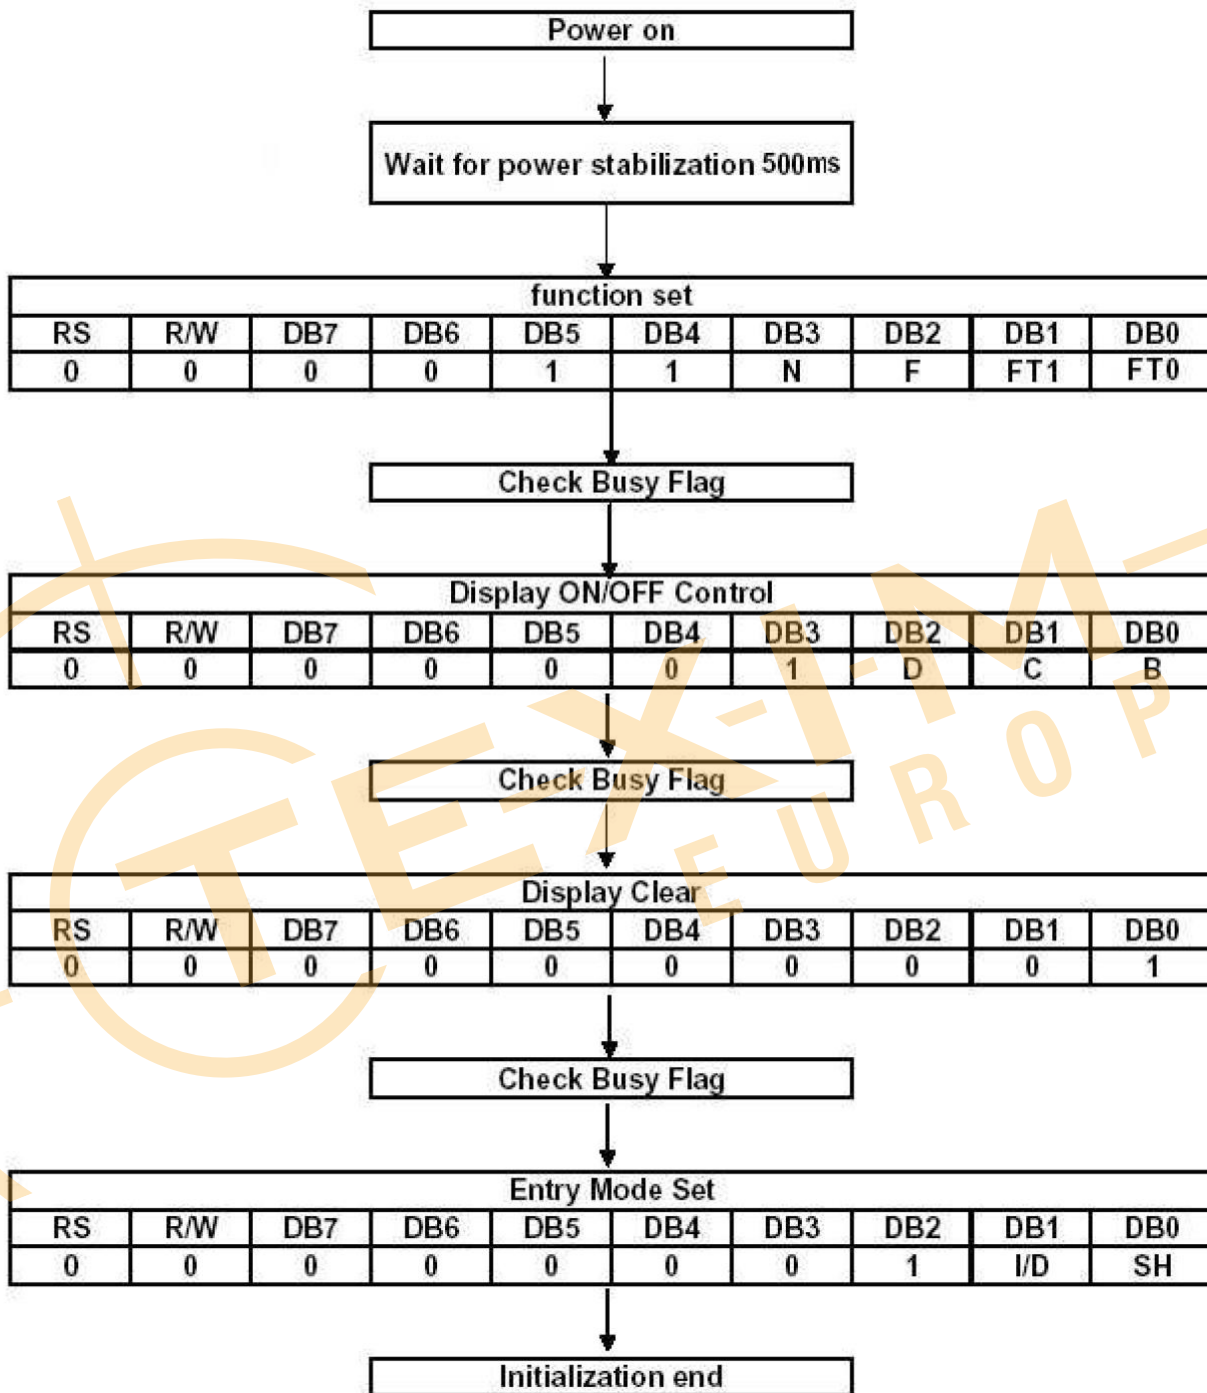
Power on

Wait for power stabilization 500ms

| function set | | | | | | | | | |
|---|---|---|---|---|---|---|---|---|---|
| RS | R/W | DB7 | DB6 | DB5 | DB4 | DB3 | DB2 | DB1 | DB0 |
| 0 | 0 | 0 | 0 | 1 | 1 | N | F | FT1 | FT0 |

Check Busy Flag

| Display ON/OFF Control | | | | | | | | | |
|---|---|---|---|---|---|---|---|---|---|
| RS | R/W | DB7 | DB6 | DB5 | DB4 | DB3 | DB2 | DB1 | DB0 |
| 0 | 0 | 0 | 0 | 0 | 0 | 1 | D | C | B |

Check Busy Flag

| Display Clear | | | | | | | | | |
|---|---|---|---|---|---|---|---|---|---|
| RS | R/W | DB7 | DB6 | DB5 | DB4 | DB3 | DB2 | DB1 | DB0 |
| 0 | 0 | 0 | 0 | 0 | 0 | 0 | 0 | 0 | 1 |

Check Busy Flag

| Entry Mode Set | | | | | | | | | |
|---|---|---|---|---|---|---|---|---|---|
| RS | R/W | DB7 | DB6 | DB5 | DB4 | DB3 | DB2 | DB1 | DB0 |
| 0 | 0 | 0 | 0 | 0 | 0 | 0 | 1 | I/D | SH |

Initialization end

TEX-IM EUROP